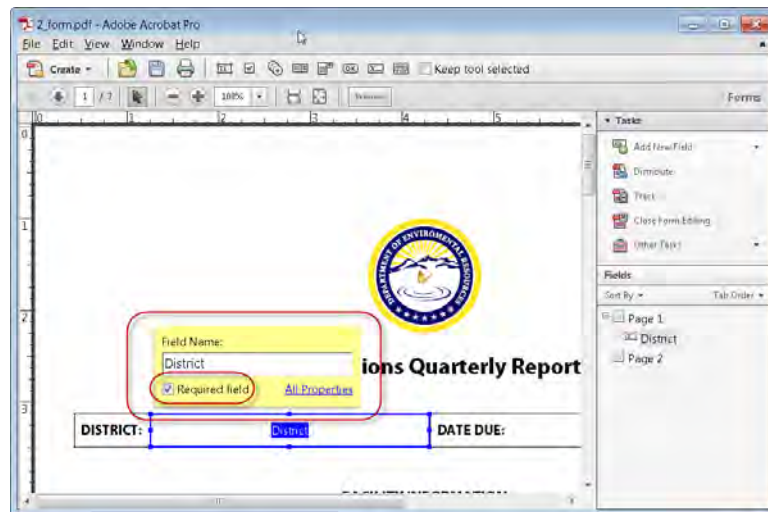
2_form.pdf - Adobe Acrobat Pro
File Edit View Window Help
Create
Keep tool selected
1 / 2
100%
Forms
0
1
2
3
4
5
DEPARTMENT OF ENVIRONMENTAL RESOURCES
Field Name:
District
Required field
All Properties
ions Quarterly Report
DISTRICT:
District
DATE DUE:
Tasks
Add New Field
Distribute
Track
Close Form Editing
Other Tasks
Fields
Sort By
Tab Order
Page 1
District
Page 2